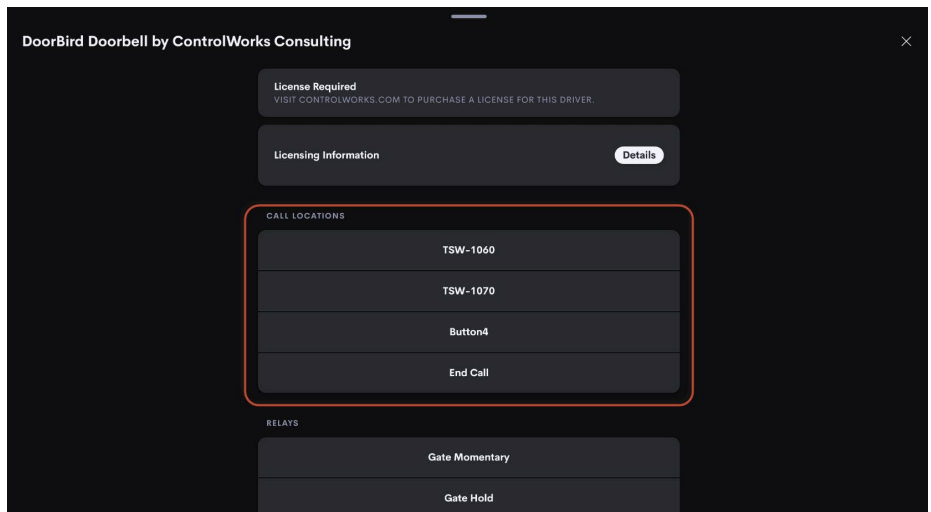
DoorBird Doorbell by ControlWorks Consulting

×

License Required
VISIT CONTROLWORKS.COM TO PURCHASE A LICENSE FOR THIS DRIVER.

Licensing Information

Details

CALL LOCATIONS

TSW-1060

TSW-1070

Button4

End Call

RELAYS

Gate Momentary

Gate Hold